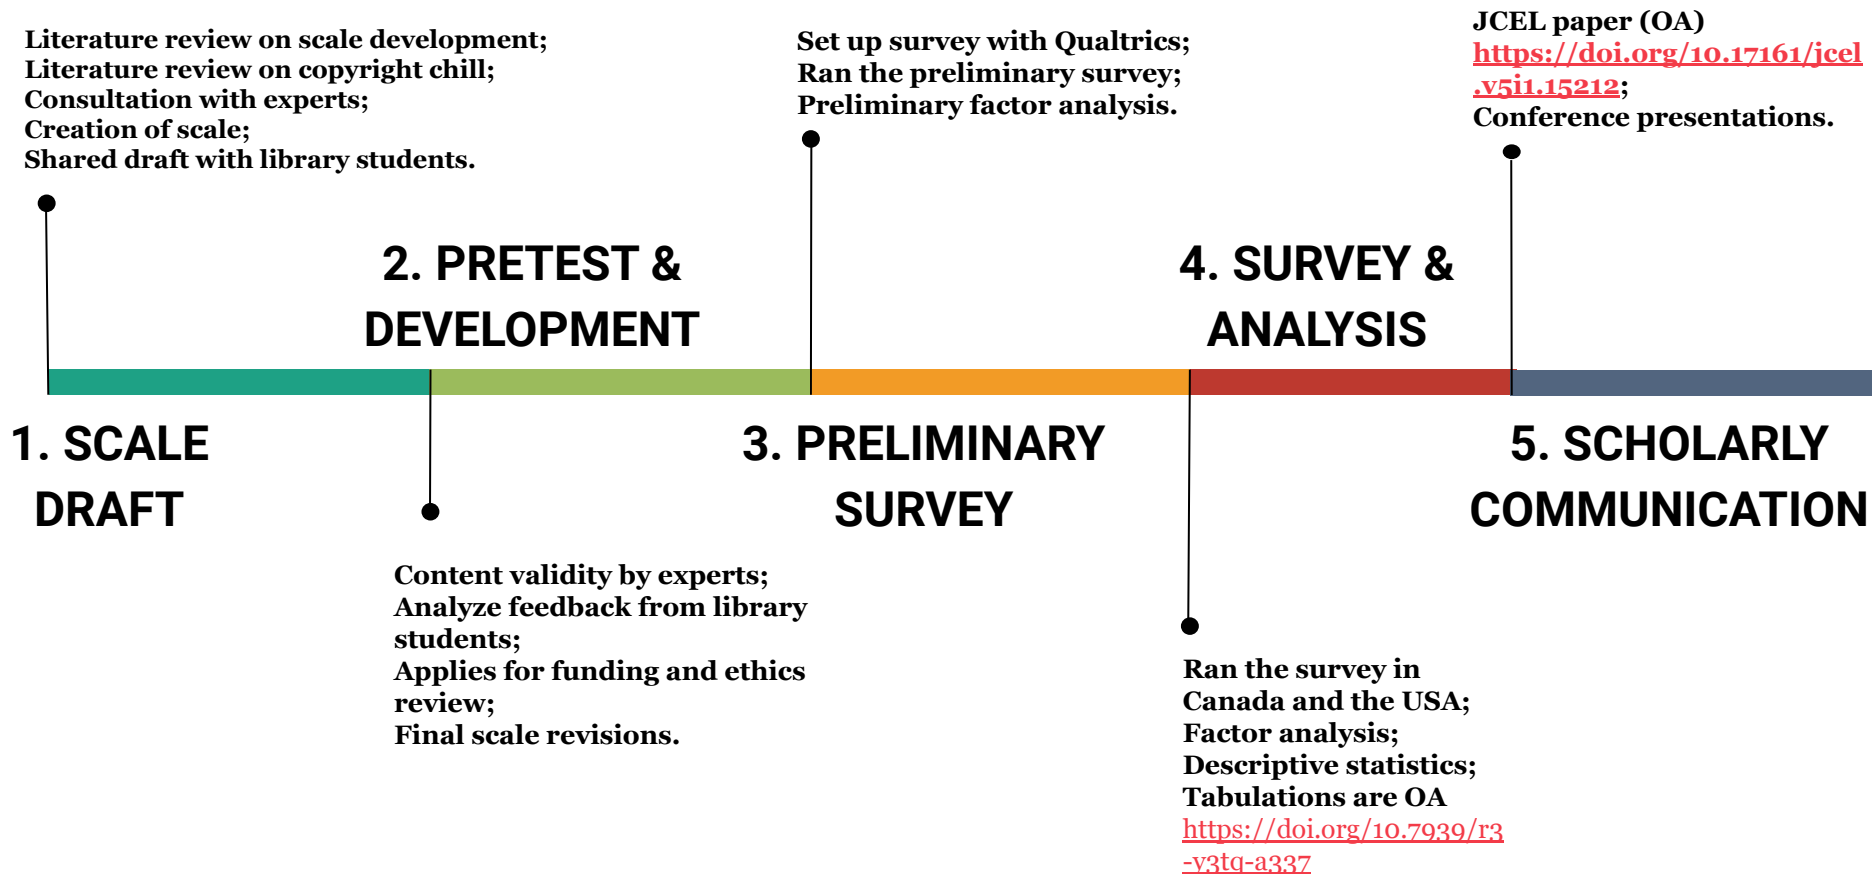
Literature review on scale development;
Literature review on copyright chill;
Consultation with experts;
Creation of scale;
Shared draft with library students.

Set up survey with Qualtrics;
Ran the preliminary survey;
Preliminary factor analysis.

JCEL paper (OA)
https://doi.org/10.17161/jcel.v5i1.15212;
Conference presentations.

2. PRETEST & DEVELOPMENT

4. SURVEY & ANALYSIS

1. SCALE DRAFT

3. PRELIMINARY SURVEY

5. SCHOLARLY COMMUNICATION

Content validity by experts;
Analyze feedback from library students;
Applies for funding and ethics review;
Final scale revisions.

Ran the survey in Canada and the USA;
Factor analysis;
Descriptive statistics;
Tabulations are OA
https://doi.org/10.7939/r3-y3tq-a337